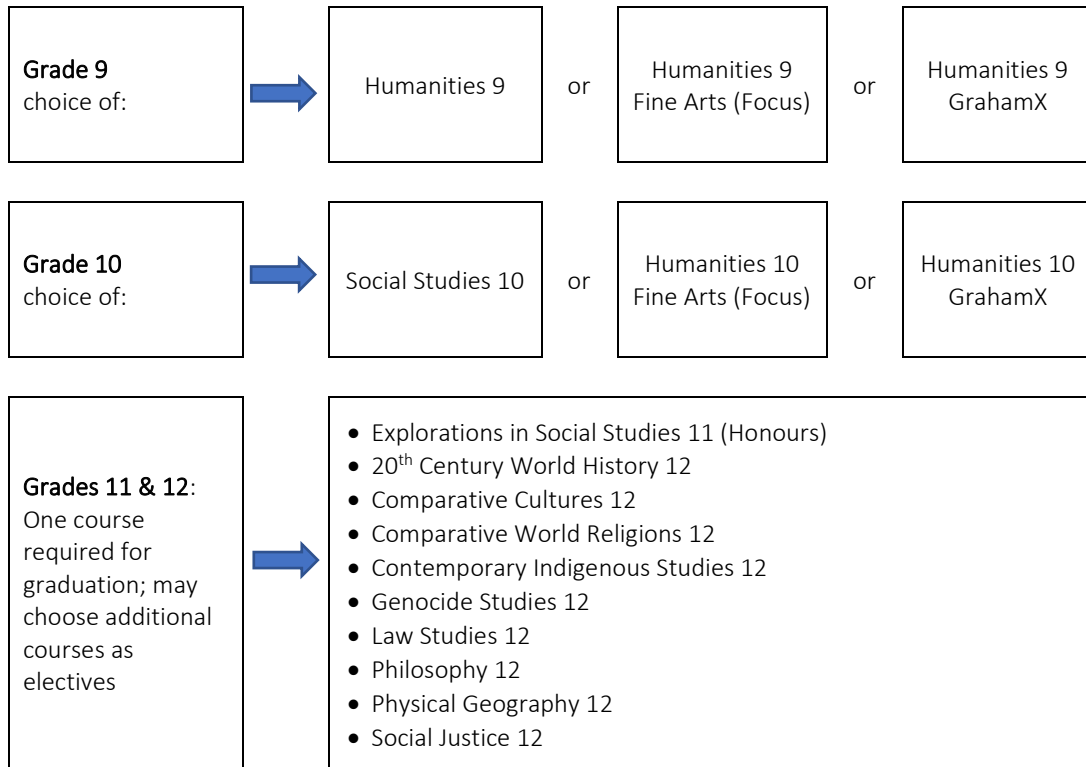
Grade 9
choice of:

Humanities 9

or

Humanities 9
Fine Arts (Focus)

or

Humanities 9
GrahamX

Grade 10
choice of:

Social Studies 10

or

Humanities 10
Fine Arts (Focus)

or

Humanities 10
GrahamX

Grades 11 & 12:
One course required for graduation; may choose additional courses as electives

- Explorations in Social Studies 11 (Honours)
- 20$^{th}$ Century World History 12
- Comparative Cultures 12
- Comparative World Religions 12
- Contemporary Indigenous Studies 12
- Genocide Studies 12
- Law Studies 12
- Philosophy 12
- Physical Geography 12
- Social Justice 12